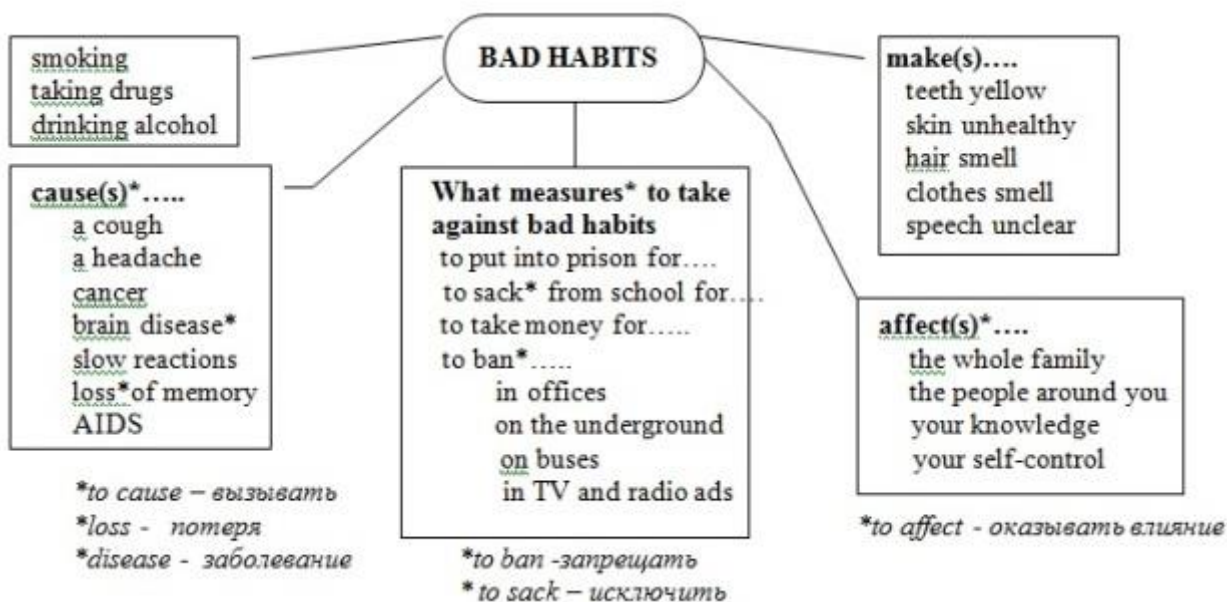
BAD HABITS

smoking
taking drugs
drinking alcohol

cause(s)*…..
a cough
a headache
cancer
brain disease*
slow reactions
loss*of memory
AIDS

*to cause – вызывать
*loss - потеря
*disease - заболевание

What measures* to take against bad habits
to put into prison for….
to sack* from school for….
to take money for…..
to ban*…..
in offices
on the underground
on buses
in TV and radio ads

*to ban -запрещать
* to sack – исключить

make(s)….
teeth yellow
skin unhealthy
hair smell
clothes smell
speech unclear

affect(s)*….
the whole family
the people around you
your knowledge
your self-control

*to affect - оказывать влияние